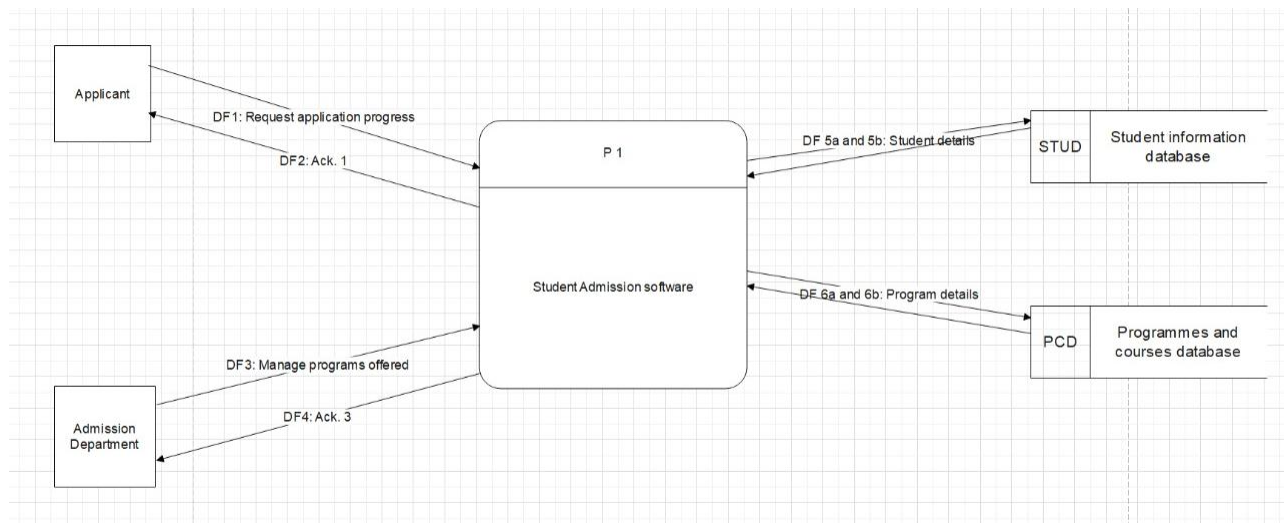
Applicant

DF1: Request application progress

DF2: Ack. 1

P 1

Student Admission software

DF 5a and 5b: Student details

STUD

Student information database

DF 6a and 6b: Program details

PCD

Programmes and courses database

DF3: Manage programs offered

DF4: Ack. 3

Admission Department